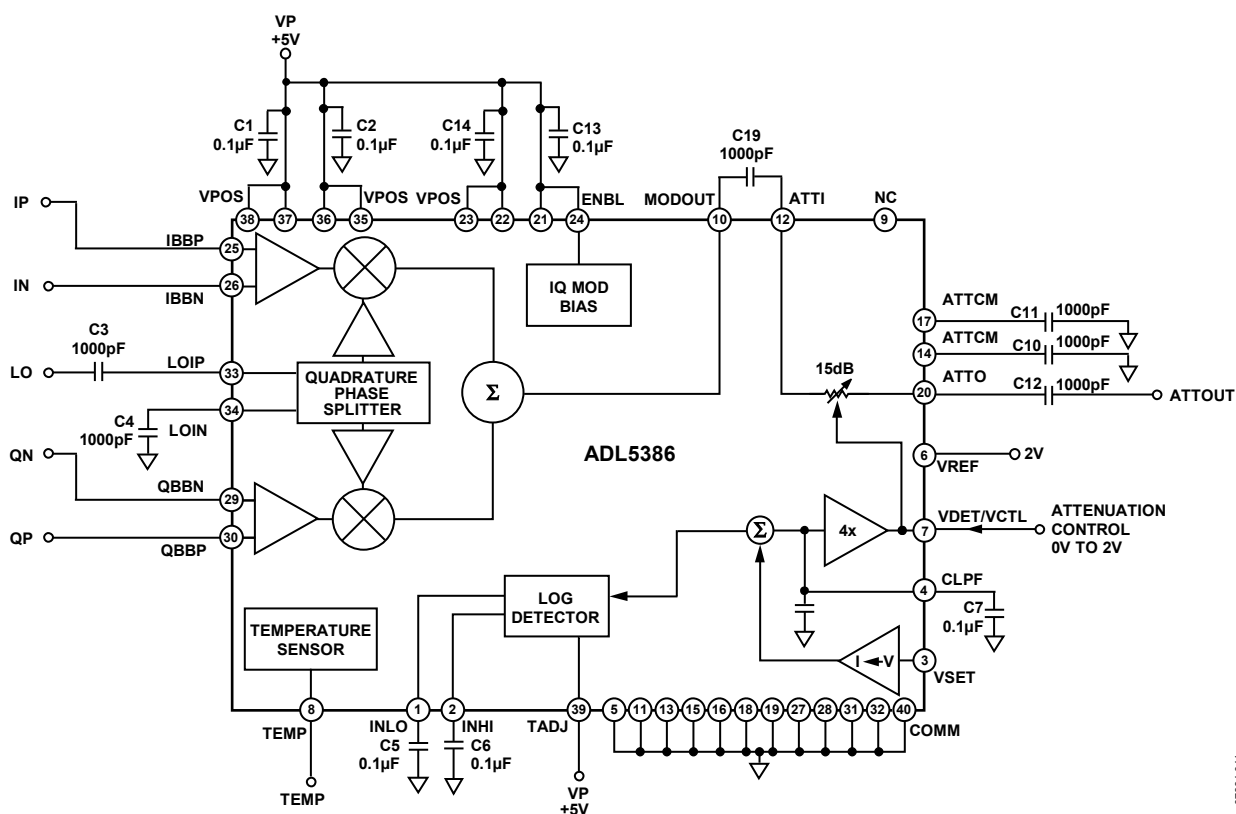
VP
+5V

C1
0.1µF

C2
0.1µF

C14
0.1µF

C13
0.1µF

C19
1000pF

VPOS
38
37
36
35
VPOS
VPOS
23
22
21
24
ENBL
MODOUT
10
12
ATTI
NC
9

IP
IBBP
25
IN
IBBN
26

IQ MOD
BIAS

C3
1000pF
LO
LOIP
33
QUADRATURE
PHASE
SPLITTER
34
C4
1000pF
LOIN

Σ

ATTCM
17
C11
1000pF
ATTCM
14
C10
1000pF
15dB
ATTO
20
C12
1000pF
ATTOUT

ADL5386

6
VREF
2V

QN
QBBN
29
QP
QBBP
30

Σ
4x
7
VDET/VCTL
ATTENUATION
CONTROL
0V TO 2V

LOG
DETECTOR

4
CLPF
C7
0.1µF

TEMPERATURE
SENSOR

I ◄V
3
VSET

8
TEMP
TEMP
1
INLO
C5
0.1µF
2
INHI
C6
0.1µF
39
TADJ
VP
+5V
5
11
13
15
16
18
19
27
28
31
32
40
COMM